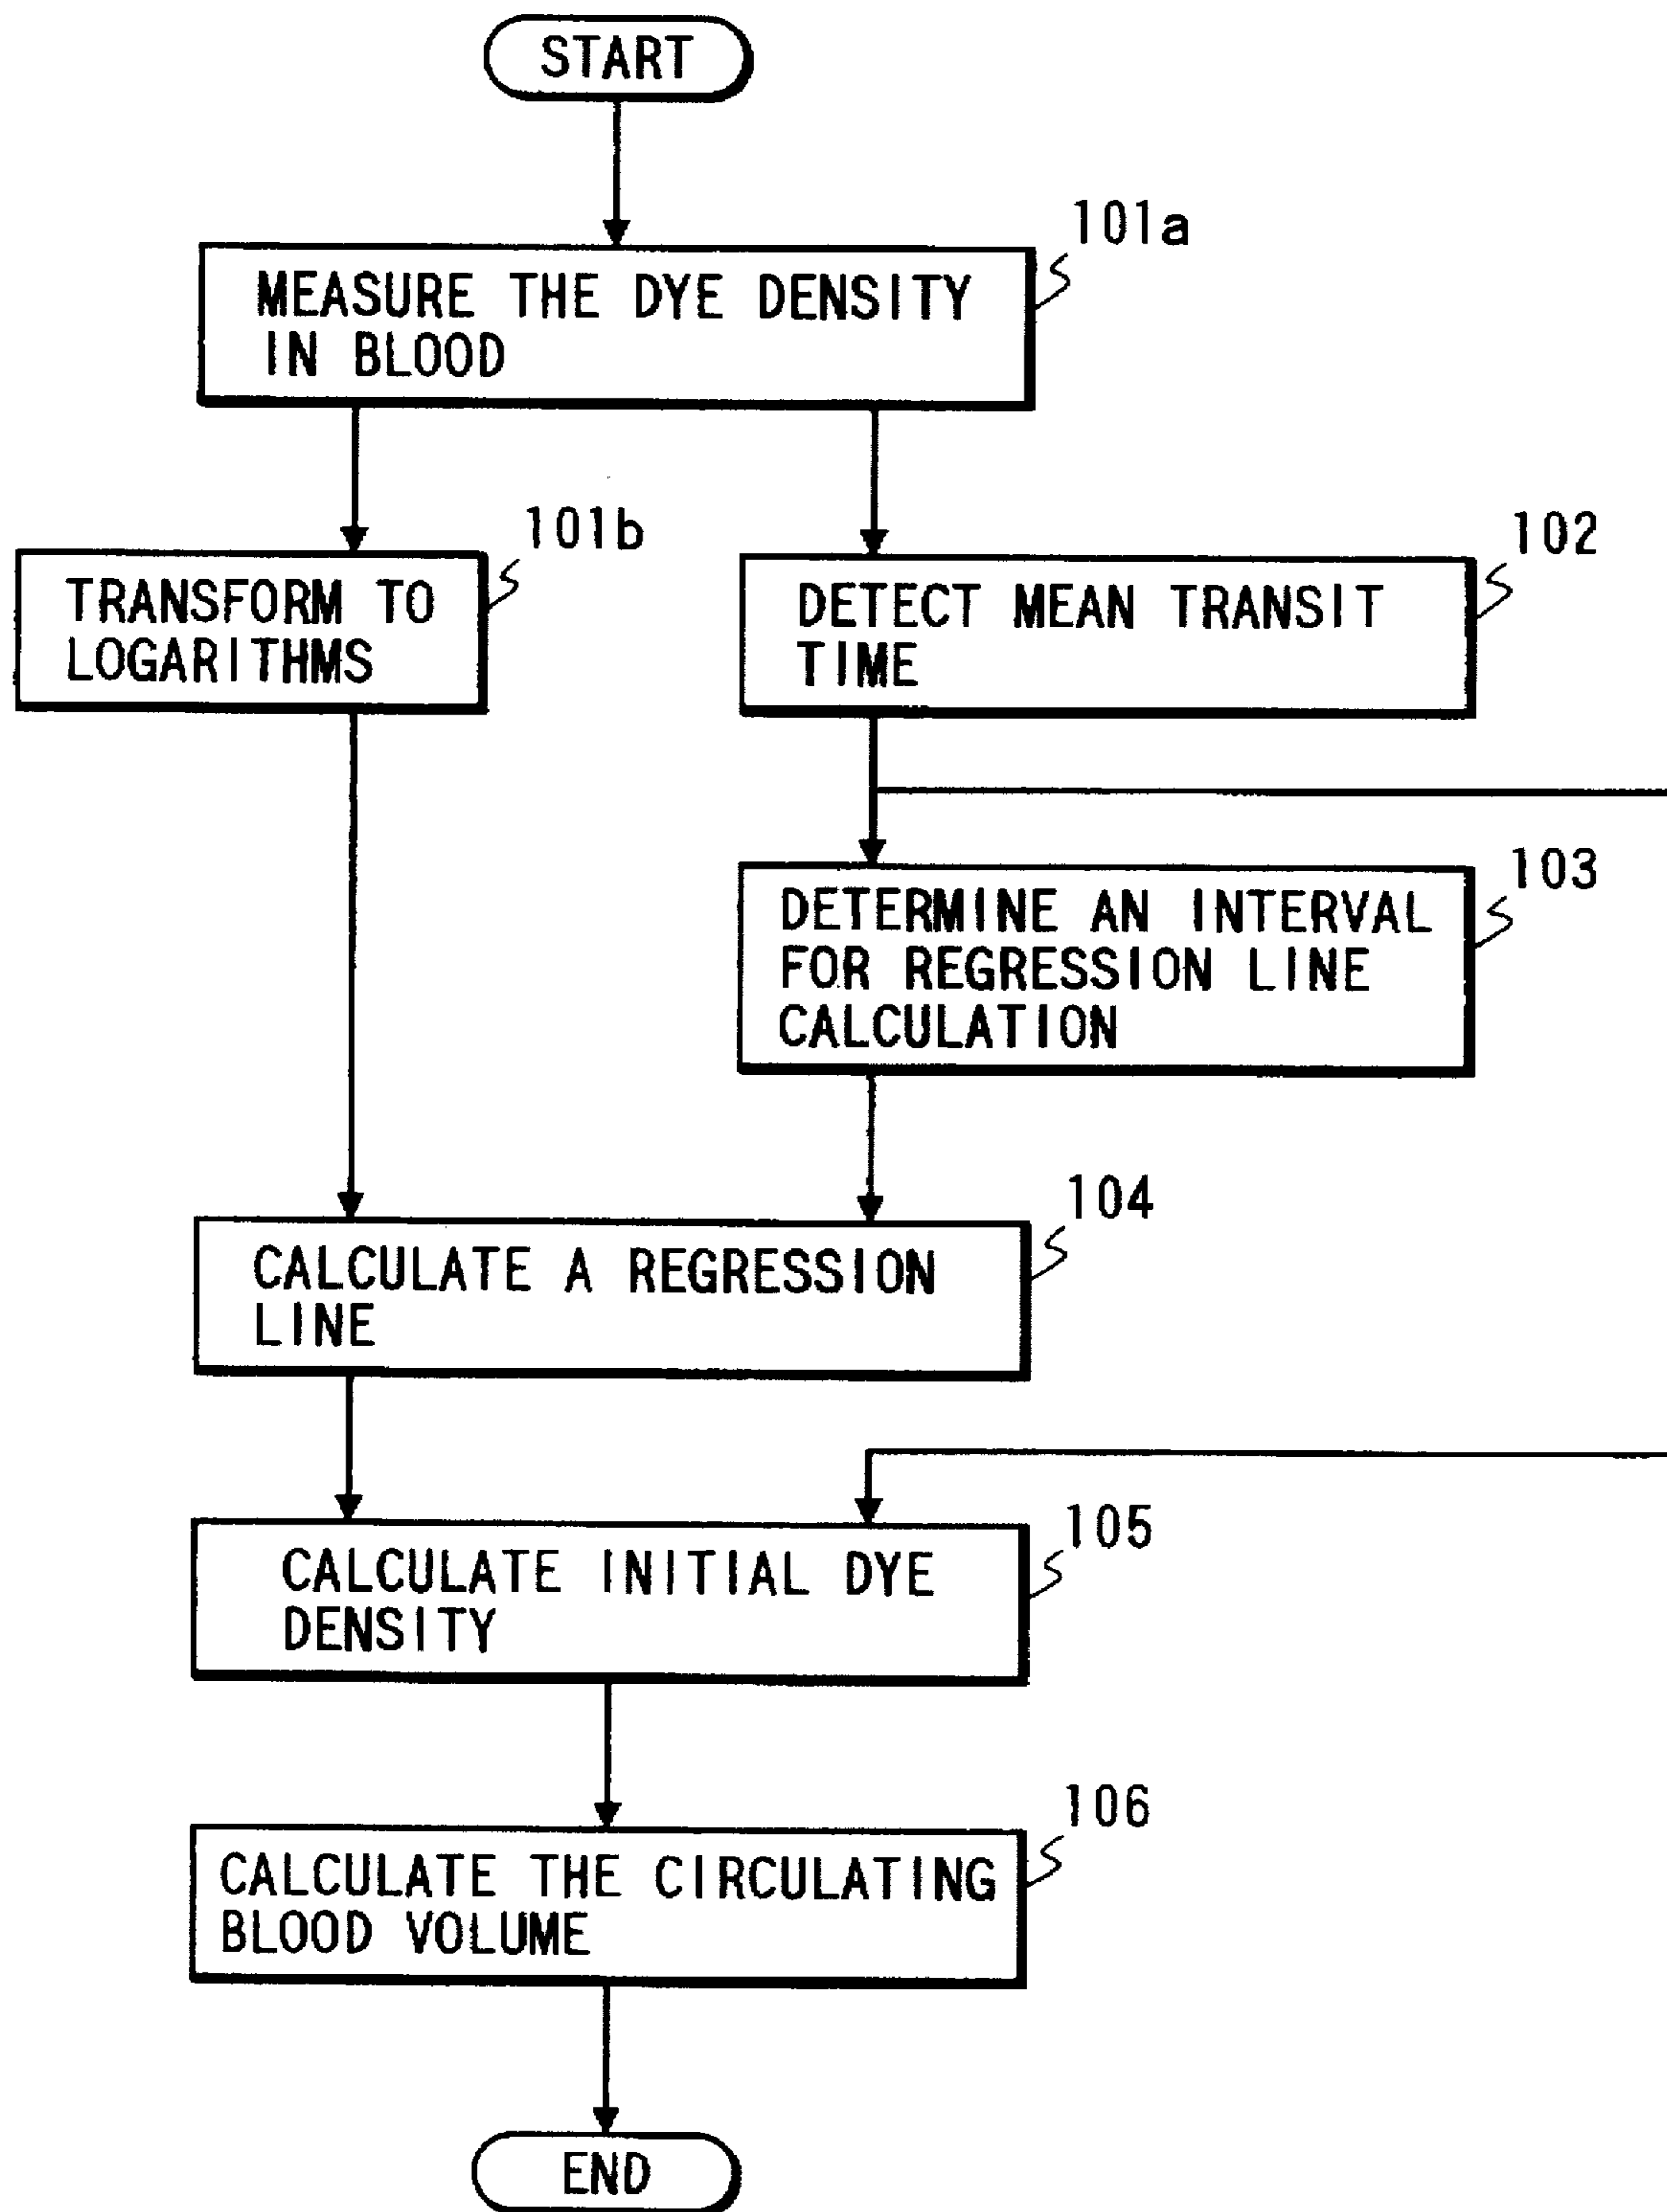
START

101a

MEASURE THE DYE DENSITY IN BLOOD

101b

TRANSFORM TO LOGARITHMS

102

DETECT MEAN TRANSIT TIME

103

DETERMINE AN INTERVAL FOR REGRESSION LINE CALCULATION

104

CALCULATE A REGRESSION LINE

105

CALCULATE INITIAL DYE DENSITY

106

CALCULATE THE CIRCULATING BLOOD VOLUME

END